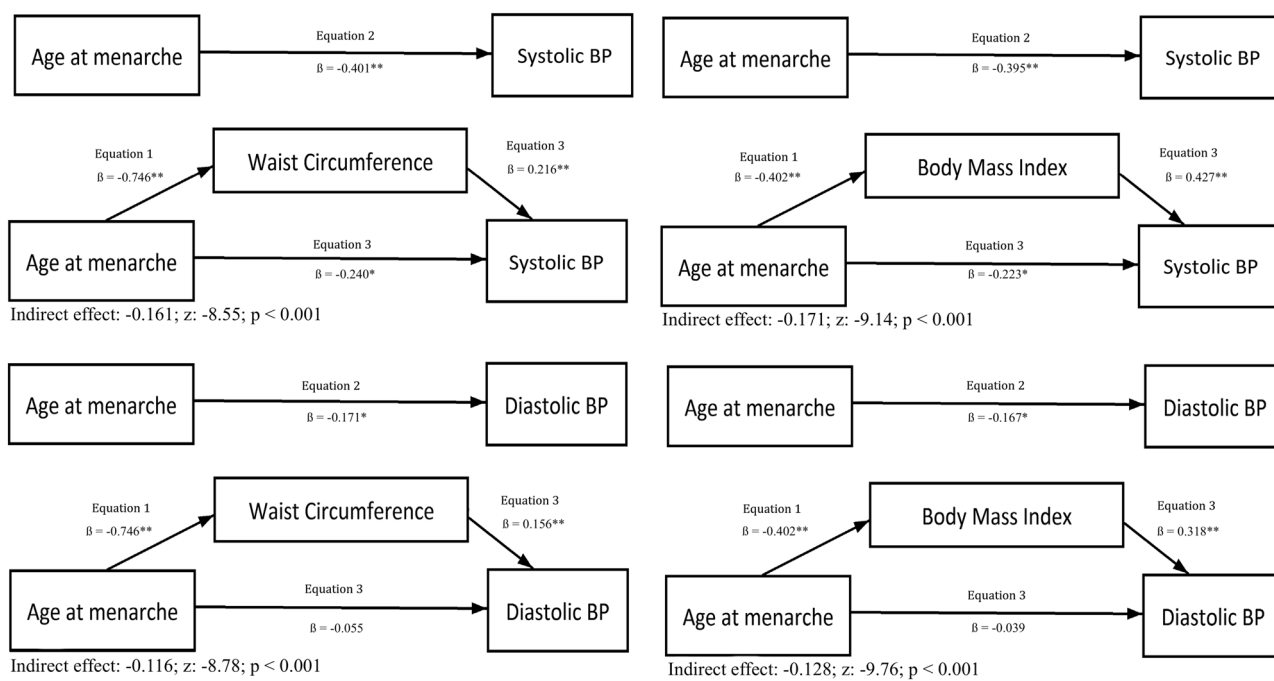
Age at menarche

Equation 2

ß = -0.401**

Systolic BP

Equation 1

ß = -0.746**

Waist Circumference

Equation 3

ß = 0.216**

Age at menarche

Equation 3

ß = -0.240*

Systolic BP

Indirect effect: -0.161; z: -8.55; p < 0.001

Age at menarche

Equation 2

ß = -0.171*

Diastolic BP

Equation 1

ß = -0.746**

Waist Circumference

Equation 3

ß = 0.156**

Age at menarche

Equation 3

ß = -0.055

Diastolic BP

Indirect effect: -0.116; z: -8.78; p < 0.001

Age at menarche

Equation 2

ß = -0.395**

Systolic BP

Equation 1

ß = -0.402**

Body Mass Index

Equation 3

ß = 0.427**

Age at menarche

Equation 3

ß = -0.223*

Systolic BP

Indirect effect: -0.171; z: -9.14; p < 0.001

Age at menarche

Equation 2

ß = -0.167*

Diastolic BP

Equation 1

ß = -0.402**

Body Mass Index

Equation 3

ß = 0.318**

Age at menarche

Equation 3

ß = -0.039

Diastolic BP

Indirect effect: -0.128; z: -9.76; p < 0.001